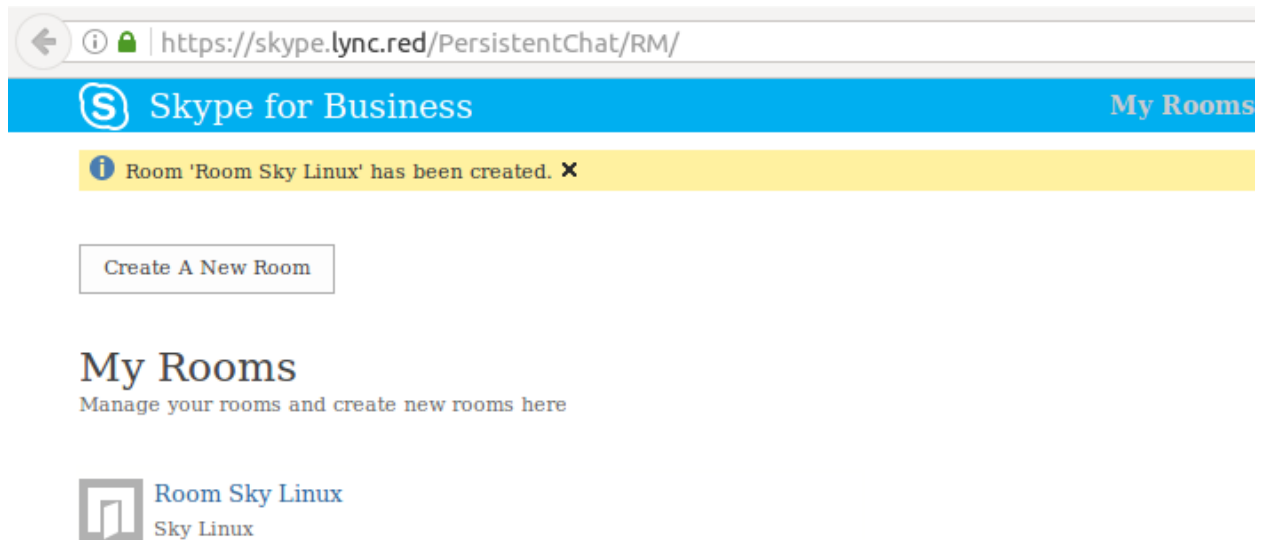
https://skype.lync.red/PersistentChat/RM/

Skype for Business

My Rooms

Room 'Room Sky Linux' has been created. ✕

Create A New Room

My Rooms

Manage your rooms and create new rooms here

Room Sky Linux

Sky Linux